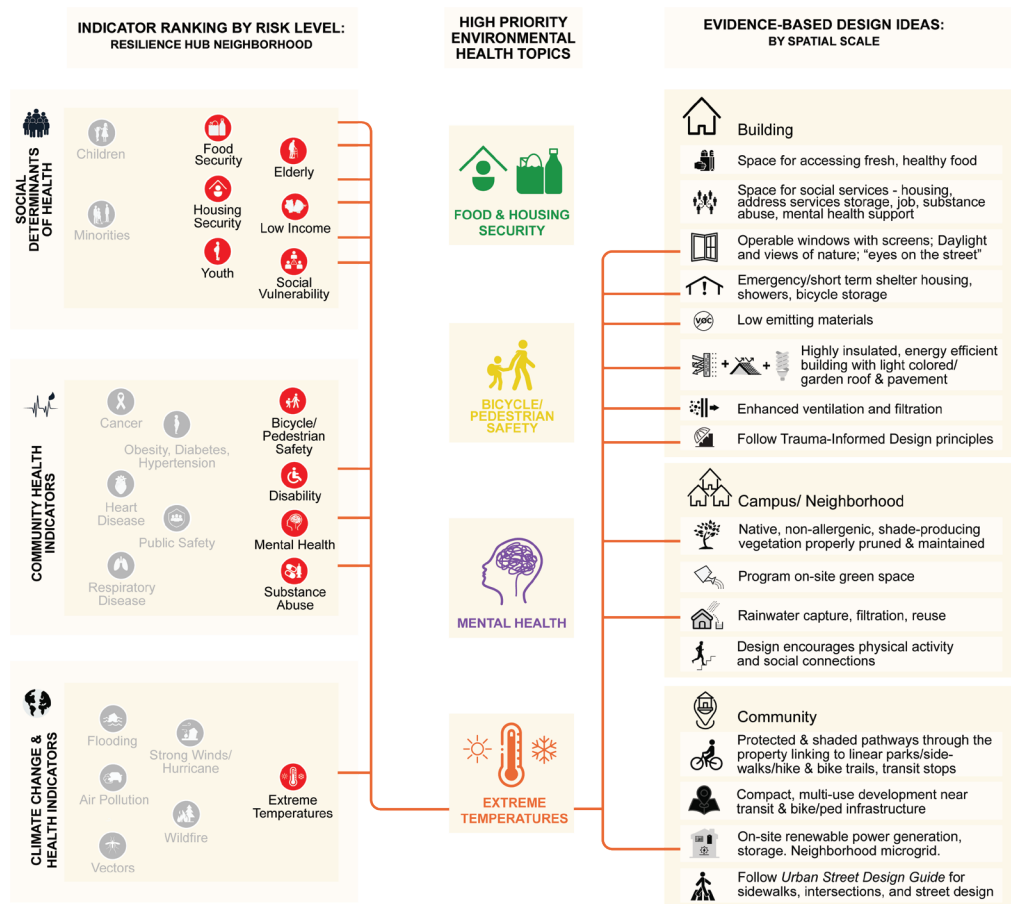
INDICATOR RANKING BY RISK LEVEL:
RESILIENCE HUB NEIGHBORHOOD

HIGH PRIORITY ENVIRONMENTAL HEALTH TOPICS

EVIDENCE-BASED DESIGN IDEAS:
BY SPATIAL SCALE

SOCIAL DETERMINANTS OF HEALTH

Children

Minorities

Food Security

Housing Security

Youth

Elderly

Low Income

Social Vulnerability

COMMUNITY HEALTH INDICATORS

Cancer

Obesity, Diabetes, Hypertension

Heart Disease

Public Safety

Respiratory Disease

Bicycle/ Pedestrian Safety

Disability

Mental Health

Substance Abuse

CLIMATE CHANGE & HEALTH INDICATORS

Flooding

Strong Winds/ Hurricane

Air Pollution

Wildfire

Vectors

Extreme Temperatures

FOOD & HOUSING SECURITY

BICYCLE/ PEDESTRIAN SAFETY

MENTAL HEALTH

EXTREME TEMPERATURES

Building

Space for accessing fresh, healthy food

Space for social services - housing, address services storage, job, substance abuse, mental health support

Operable windows with screens; Daylight and views of nature; "eyes on the street"

Emergency/short term shelter housing, showers, bicycle storage

VOC

Low emitting materials

Highly insulated, energy efficient building with light colored/ garden roof & pavement

Enhanced ventilation and filtration

Follow Trauma-Informed Design principles

Campus/ Neighborhood

Native, non-allergenic, shade-producing vegetation properly pruned & maintained

Program on-site green space

Rainwater capture, filtration, reuse

Design encourages physical activity and social connections

Community

Protected & shaded pathways through the property linking to linear parks/sidewalks/hike & bike trails, transit stops

Compact, multi-use development near transit & bike/ped infrastructure

On-site renewable power generation, storage. Neighborhood microgrid.

Follow Urban Street Design Guide for sidewalks, intersections, and street design